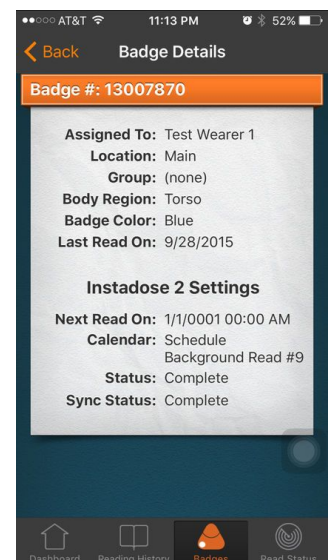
●●○○○ AT&T 11:13 PM 52%

Back Badge Details

Badge #: 13007870

Assigned To: Test Wearer 1
Location: Main
Group: (none)
Body Region: Torso
Badge Color: Blue
Last Read On: 9/28/2015

Instadose 2 Settings

Next Read On: 1/1/0001 00:00 AM
Calendar: Schedule Background Read #9
Status: Complete
Sync Status: Complete

Dashboard Reading History Badges Read Status